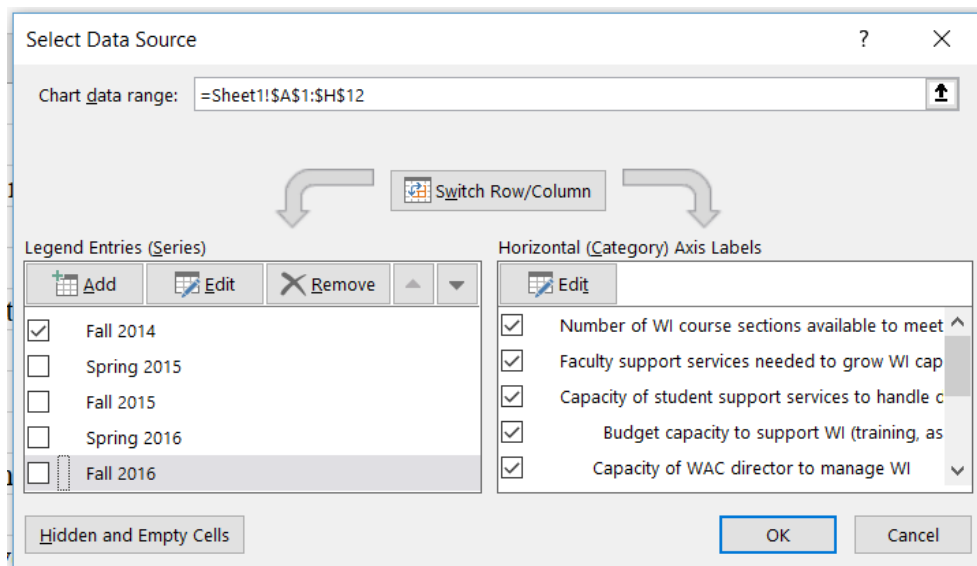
Select Data Source

?

Chart data range: =Sheet1!$A$1:$H$12

Switch Row/Column

Legend Entries (Series)

Add
Edit
Remove

Fall 2014
Spring 2015
Fall 2015
Spring 2016
Fall 2016

Horizontal (Category) Axis Labels

Edit

Number of WI course sections available to meet
Faculty support services needed to grow WI cap
Capacity of student support services to handle c
Budget capacity to support WI (training, as
Capacity of WAC director to manage WI

Hidden and Empty Cells

OK
Cancel